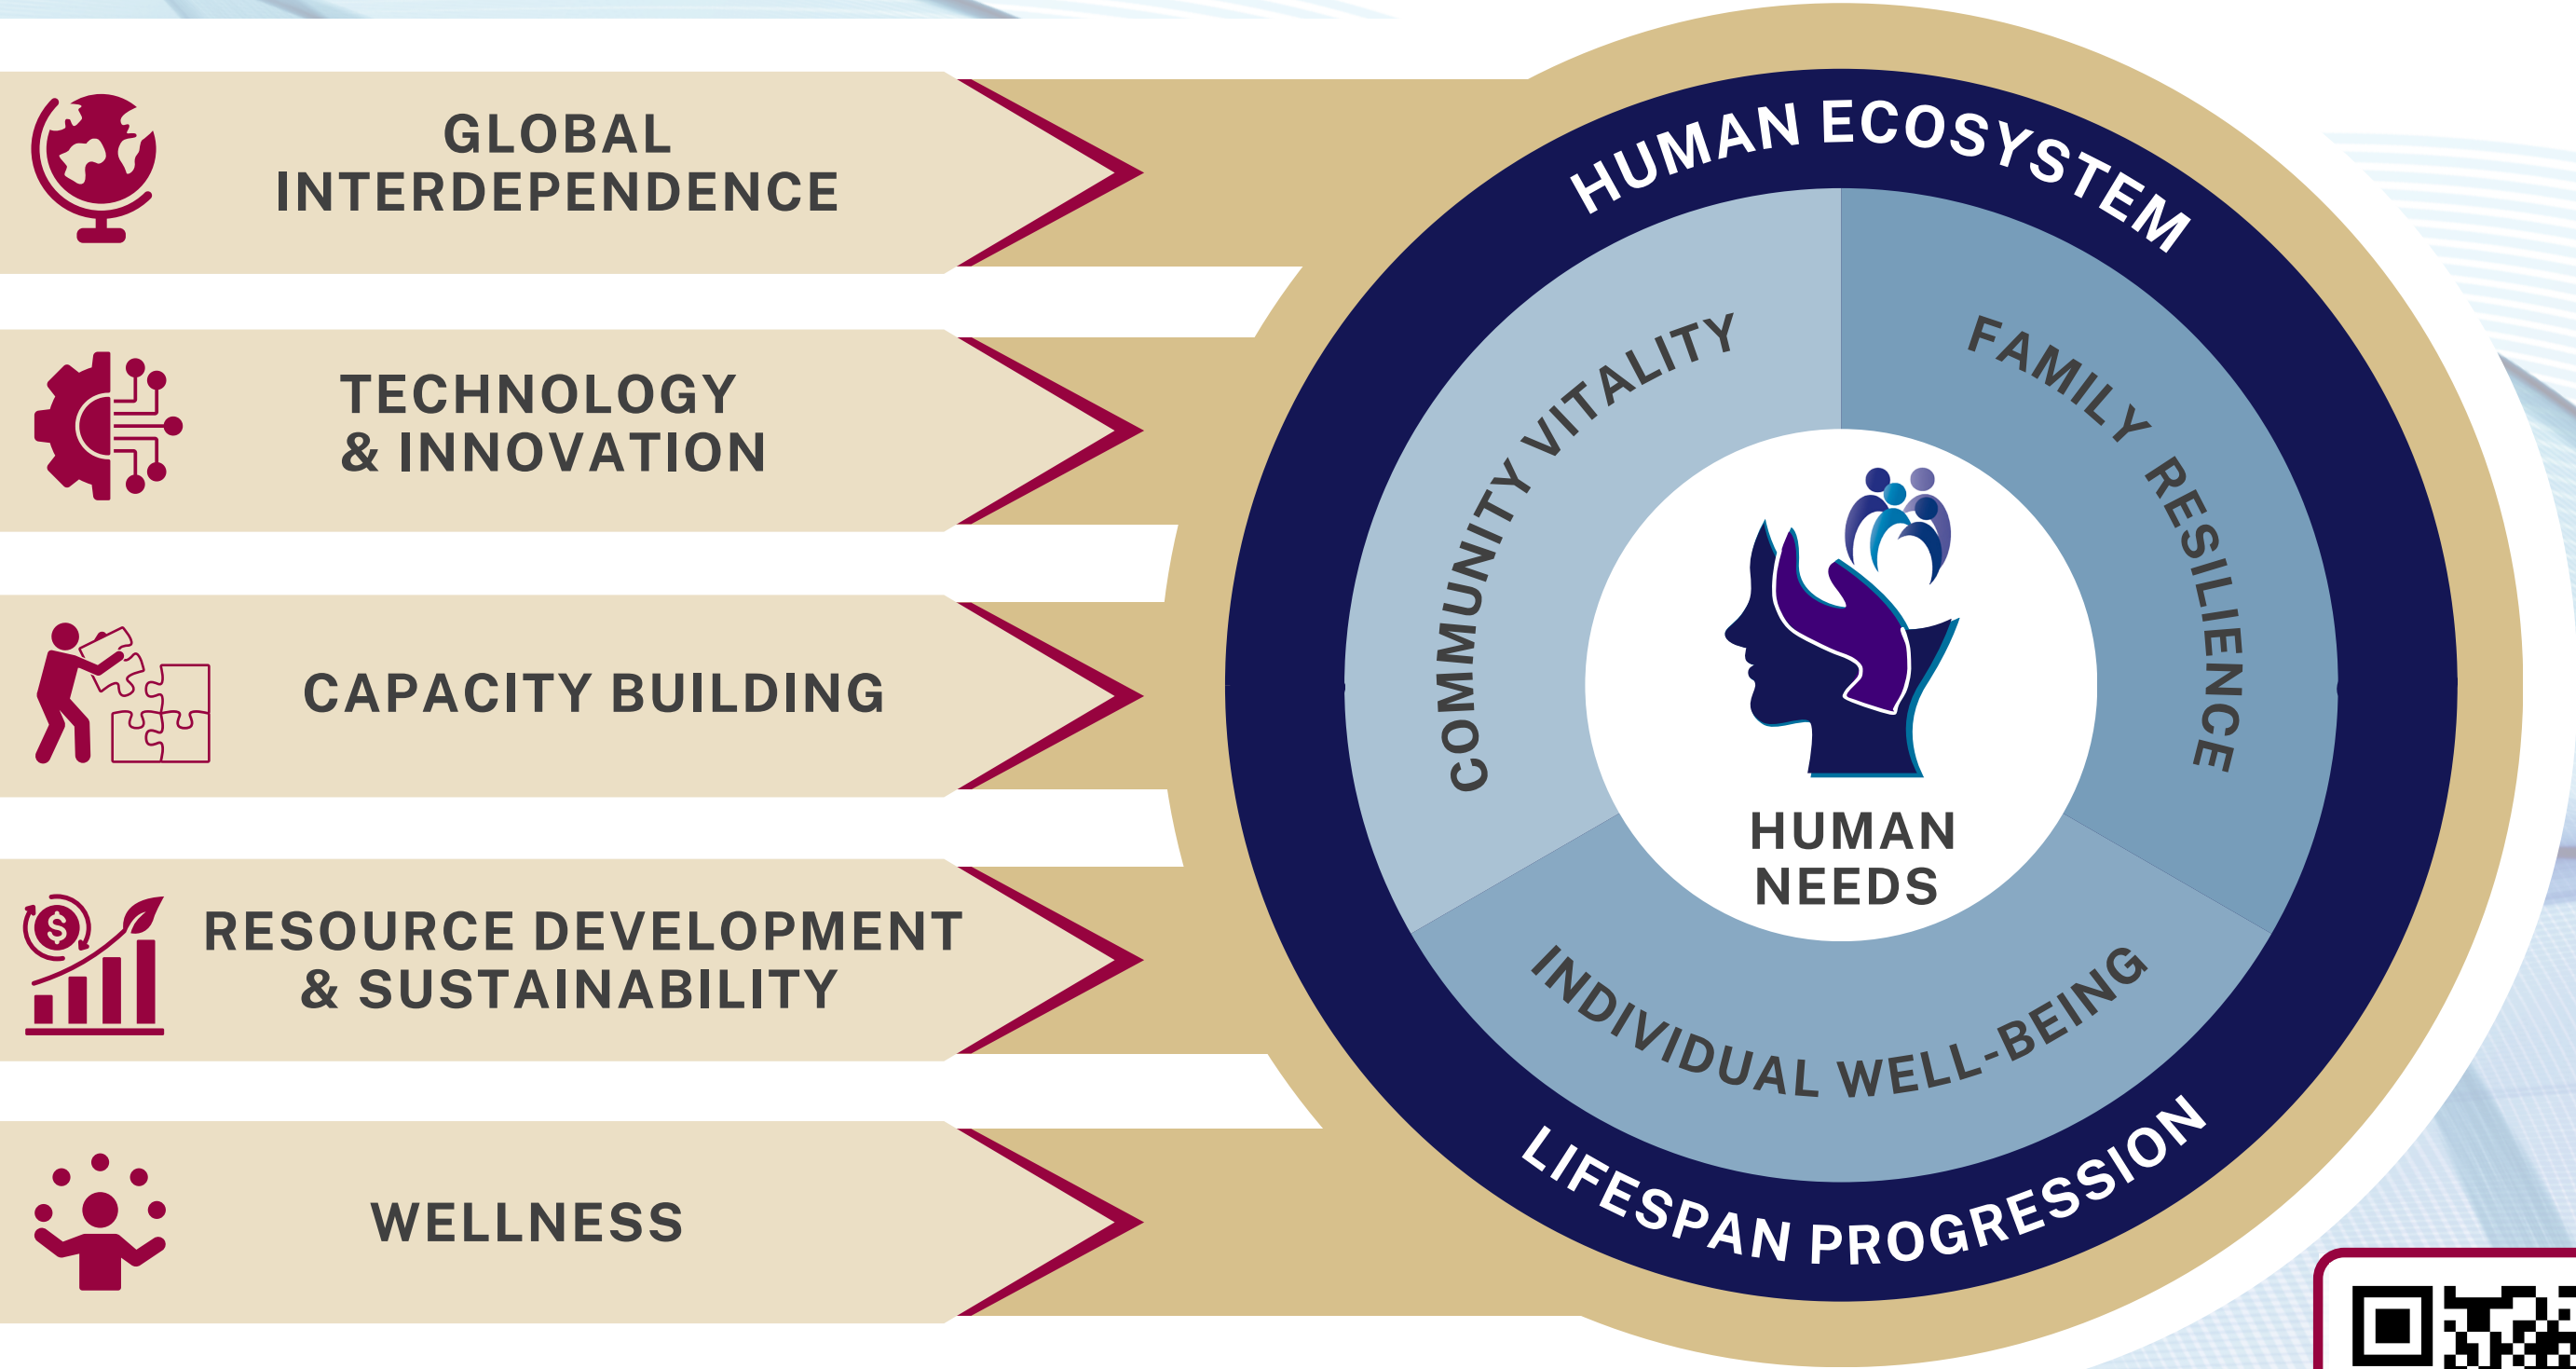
GLOBAL INTERDEPENDENCE

TECHNOLOGY & INNOVATION

CAPACITY BUILDING

RESOURCE DEVELOPMENT & SUSTAINABILITY

WELLNESS

HUMAN ECOSYSTEM

COMMUNITY VITALITY

FAMILY RESILIENCE

HUMAN NEEDS

INDIVIDUAL WELL-BEING

LIFESPAN PROGRESSION